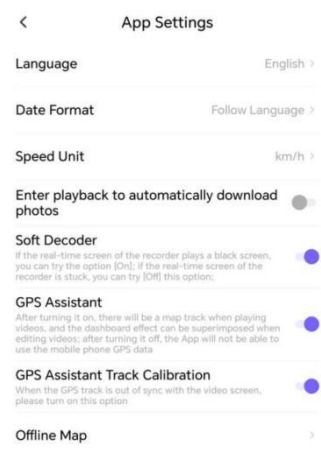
< App Settings

Language English >

Date Format Follow Language >

Speed Unit km/h >

Enter playback to automatically download photos

Soft Decoder
If the real-time screen of the recorder plays a black screen, you can try the option [On]; if the real-time screen of the recorder is stuck, you can try [Off] this option;

GPS Assistant
After turning it on, there will be a map track when playing videos, and the dashboard effect can be superimposed when editing videos; after turning it off, the App will not be able to use the mobile phone GPS data

GPS Assistant Track Calibration
When the GPS track is out of sync with the video screen, please turn on this option

Offline Map >